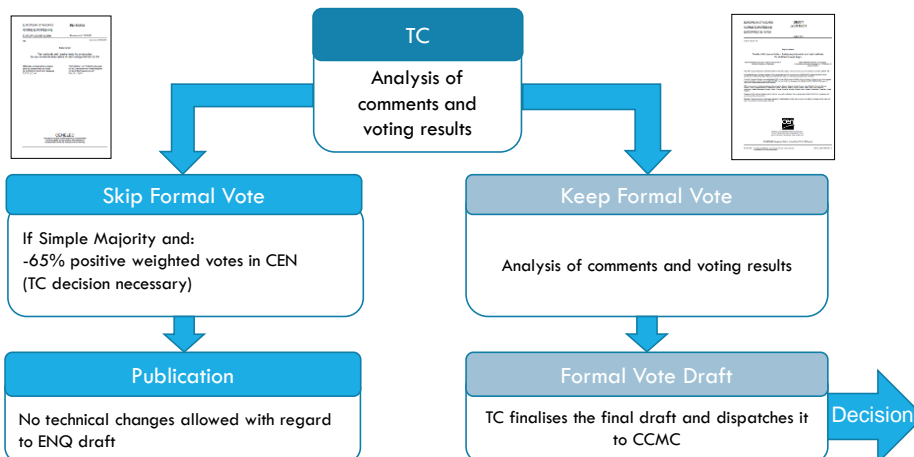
TC

Analysis of comments and voting results

Skip Formal Vote

If Simple Majority and:
-65% positive weighted votes in CEN
(TC decision necessary)

Keep Formal Vote

Analysis of comments and voting results

Publication

No technical changes allowed with regard to ENQ draft

Formal Vote Draft

TC finalises the final draft and dispatches it to CCMC

Decision